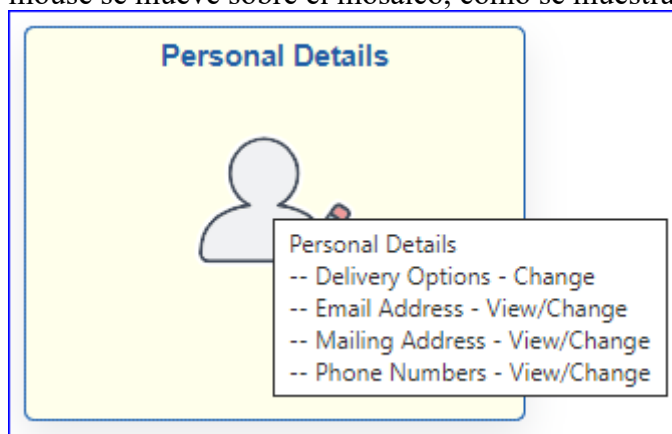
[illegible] se mueve sobre el mosaico, como se muestra

Personal Details

Personal Details
-- Delivery Options - Change
-- Email Address - View/Change
-- Mailing Address - View/Change
-- Phone Numbers - View/Change